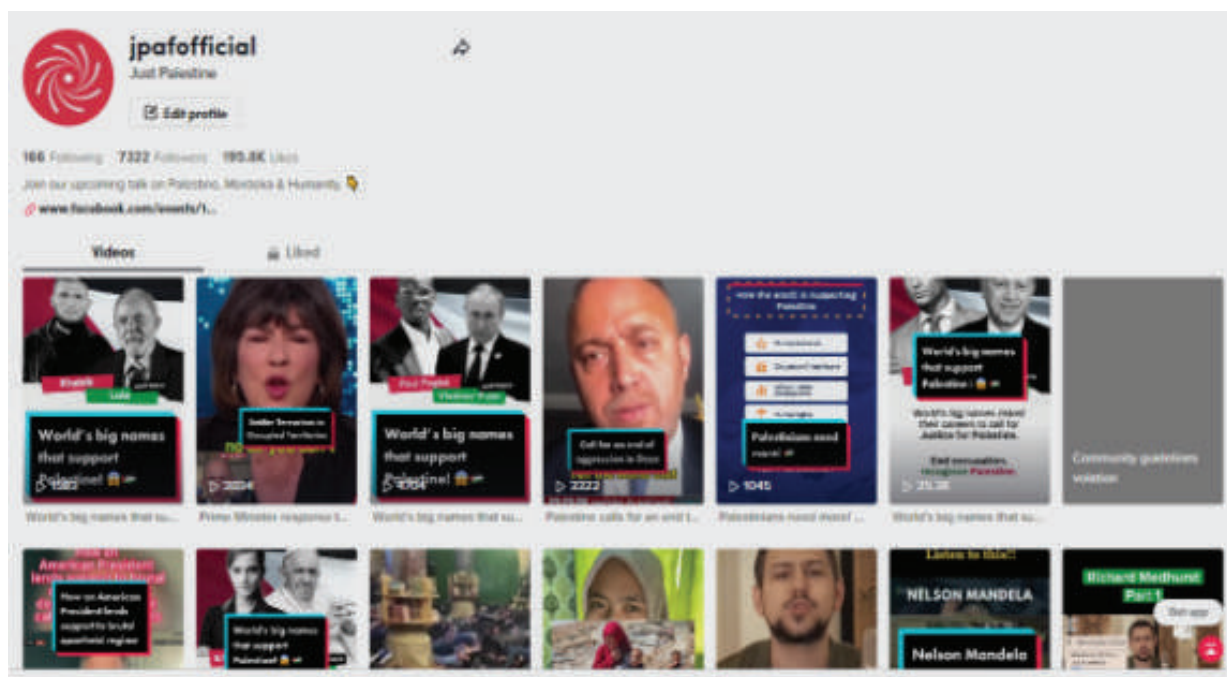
jpafofficial
Just Palestine

Edit profile

166 Following 7322 Followers 195.8K Likes

Join our upcoming talk on Palestine, Mondoka & Humanity 👇

www.facebook.com/events/1...

Videos Liked

World's big names that support Palestine! ▷ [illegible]
World's big names that su...

Settler Terrorism in Occupied Territories ▷ 2004
Prime Minister response t...

World's big names that support Palestine! ▷ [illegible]
World's big names that su...

Call for an end of aggression in Gaza ▷ 2222
Palestine calls for an end t...

How the world is supporting Palestine
Palestinians need more! ▷ 1045
Palestinians need more! ...

World's big names that support Palestine!
World's big names raised their careers to call for Justice for Palestine.
End occupation. Recognize Palestine. ▷ 25.3K
World's big names that su...

Community guidelines violation

How an American President lends support to brutal apartheid regime

World's big names that support Palestine!

Listen to this!!
NELSON MANDELA
Nelson Mandela

Richard Medhurst Part 1

Get app